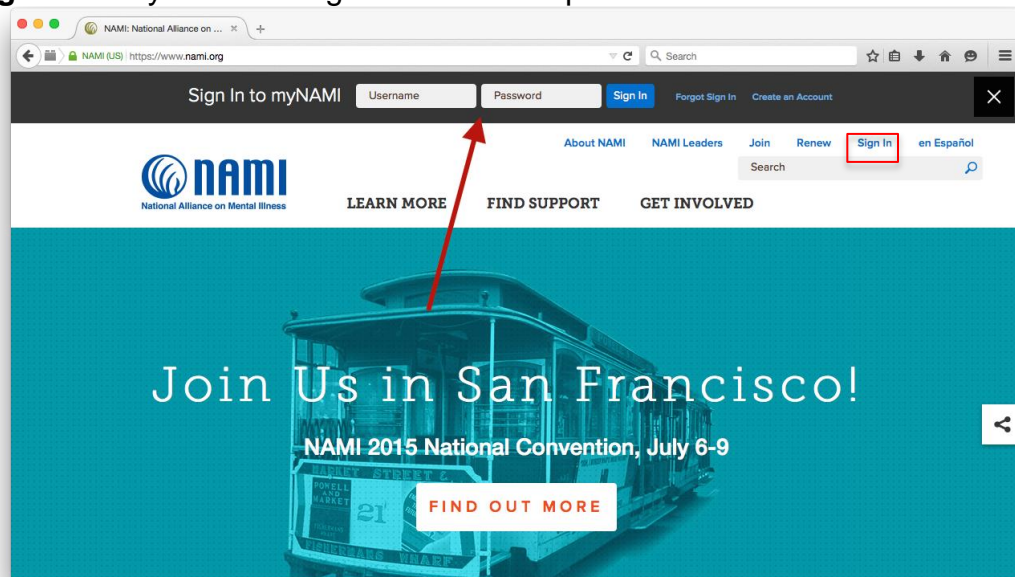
NAMI: National Alliance on ...

NAMI (US) https://www.nami.org

Search

Sign In to myNAMI Username Password Sign In Forgot Sign In Create an Account

About NAMI NAMI Leaders Join Renew Sign In en Español

Search

NAMI
National Alliance on Mental Illness

LEARN MORE FIND SUPPORT GET INVOLVED

Join Us in San Francisco!

NAMI 2015 National Convention, July 6-9

FIND OUT MORE

MARKET STREET &
POWELL AND MARKET
21
FISHERMANS WHARF